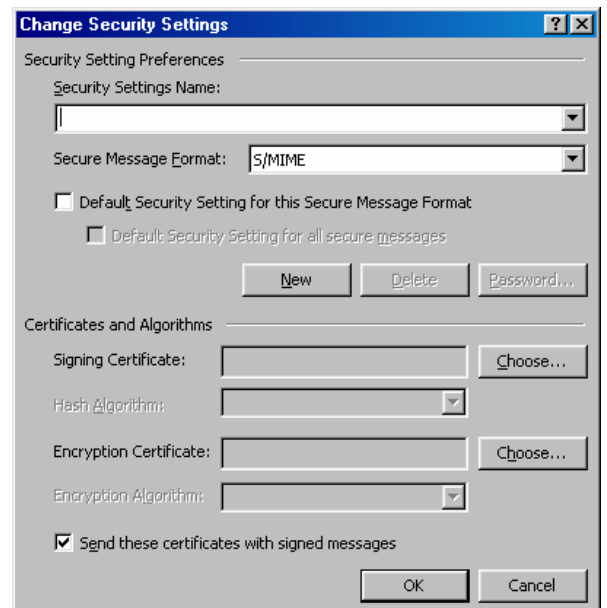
Change Security Settings

?

Security Setting Preferences

Security Settings Name:

Secure Message Format: S/MIME

Default Security Setting for this Secure Message Format

Default Security Setting for all secure messages

New

Delete

Password...

Certificates and Algorithms

Signing Certificate:

Choose...

Hash Algorithm:

Encryption Certificate:

Choose...

Encryption Algorithm:

Send these certificates with signed messages

OK

Cancel